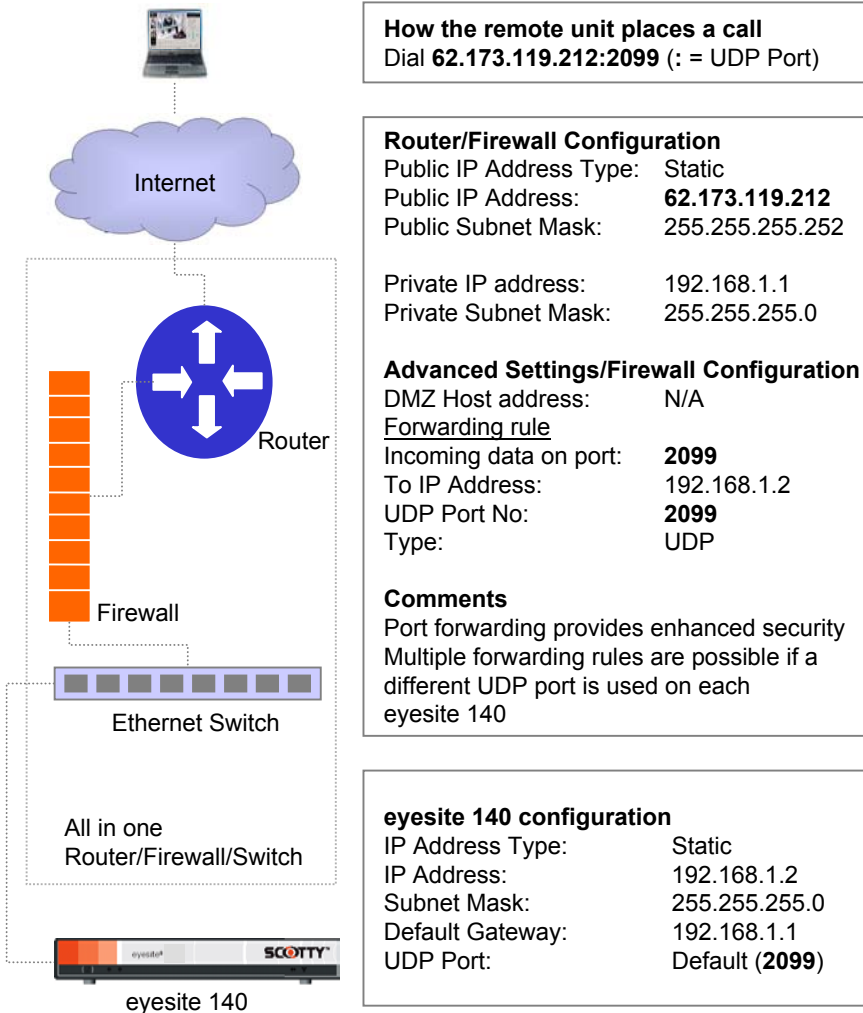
Internet

Router

Firewall

Ethernet Switch

All in one Router/Firewall/Switch

eyesite

SCOTTY

eyesite 140

**How the remote unit places a call**
Dial **62.173.119.212:2099** (**:** = UDP Port)

**Router/Firewall Configuration**
Public IP Address Type: Static
Public IP Address: **62.173.119.212**
Public Subnet Mask: 255.255.255.252

Private IP address: 192.168.1.1
Private Subnet Mask: 255.255.255.0

**Advanced Settings/Firewall Configuration**
DMZ Host address: N/A
Forwarding rule
Incoming data on port: **2099**
To IP Address: 192.168.1.2
UDP Port No: **2099**
Type: UDP

**Comments**
Port forwarding provides enhanced security
Multiple forwarding rules are possible if a different UDP port is used on each eyesite 140

**eyesite 140 configuration**
IP Address Type: Static
IP Address: 192.168.1.2
Subnet Mask: 255.255.255.0
Default Gateway: 192.168.1.1
UDP Port: Default (**2099**)